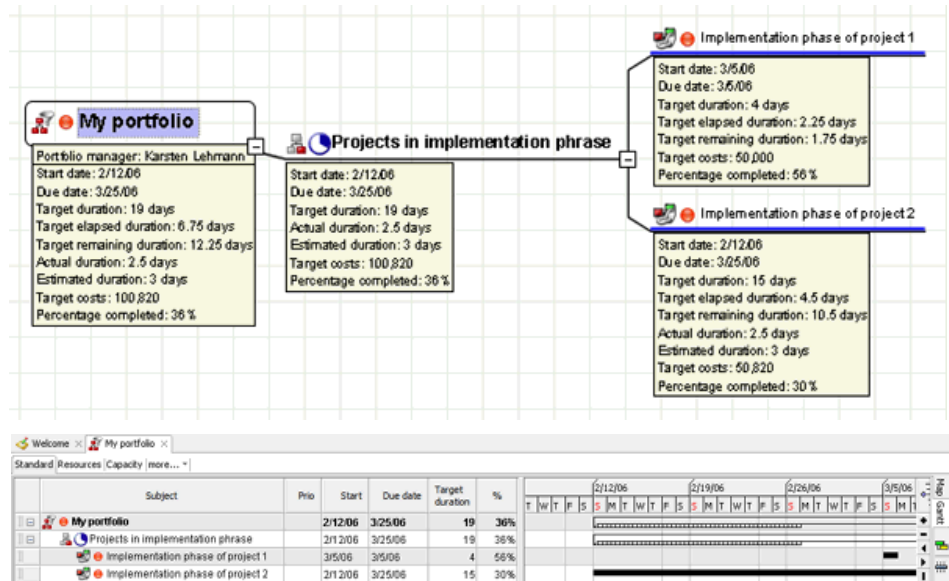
My portfolio

Portfolio manager: Karsten Lehmann
Start date: 2/12/06
Due date: 3/25/06
Target duration: 19 days
Target elapsed duration: 6.75 days
Target remaining duration: 12.25 days
Actual duration: 2.5 days
Estimated duration: 3 days
Target costs: 100,820
Percentage completed: 36 %

Projects in implementation phrase

Start date: 2/12/06
Due date: 3/25/06
Target duration: 19 days
Actual duration: 2.5 days
Estimated duration: 3 days
Target costs: 100,820
Percentage completed: 36 %

Implementation phase of project 1

Start date: 3/5/06
Due date: 3/5/06
Target duration: 4 days
Target elapsed duration: 2.25 days
Target remaining duration: 1.75 days
Target costs: 50,000
Percentage completed: 56 %

Implementation phase of project 2

Start date: 2/12/06
Due date: 3/25/06
Target duration: 15 days
Target elapsed duration: 4.5 days
Target remaining duration: 10.5 days
Actual duration: 2.5 days
Estimated duration: 3 days
Target costs: 50,820
Percentage completed: 30 %

Welcome × My portfolio ×

Standard Resources Capacity more...

| Subject | Prio | Start | Due date | Target duration | % |
|---|---|---|---|---|---|
| My portfolio | | 2/12/06 | 3/25/06 | 19 | 36% |
| Projects in implementation phrase | | 2/12/06 | 3/25/06 | 19 | 36% |
| Implementation phase of project 1 | | 3/5/06 | 3/5/06 | 4 | 56% |
| Implementation phase of project 2 | | 2/12/06 | 3/25/06 | 15 | 30% |

2/12/06 2/19/06 2/26/06 3/5/06
T W T F S S M T W T F S S M T W T F S S M T W T F S S M T

Map Gantt